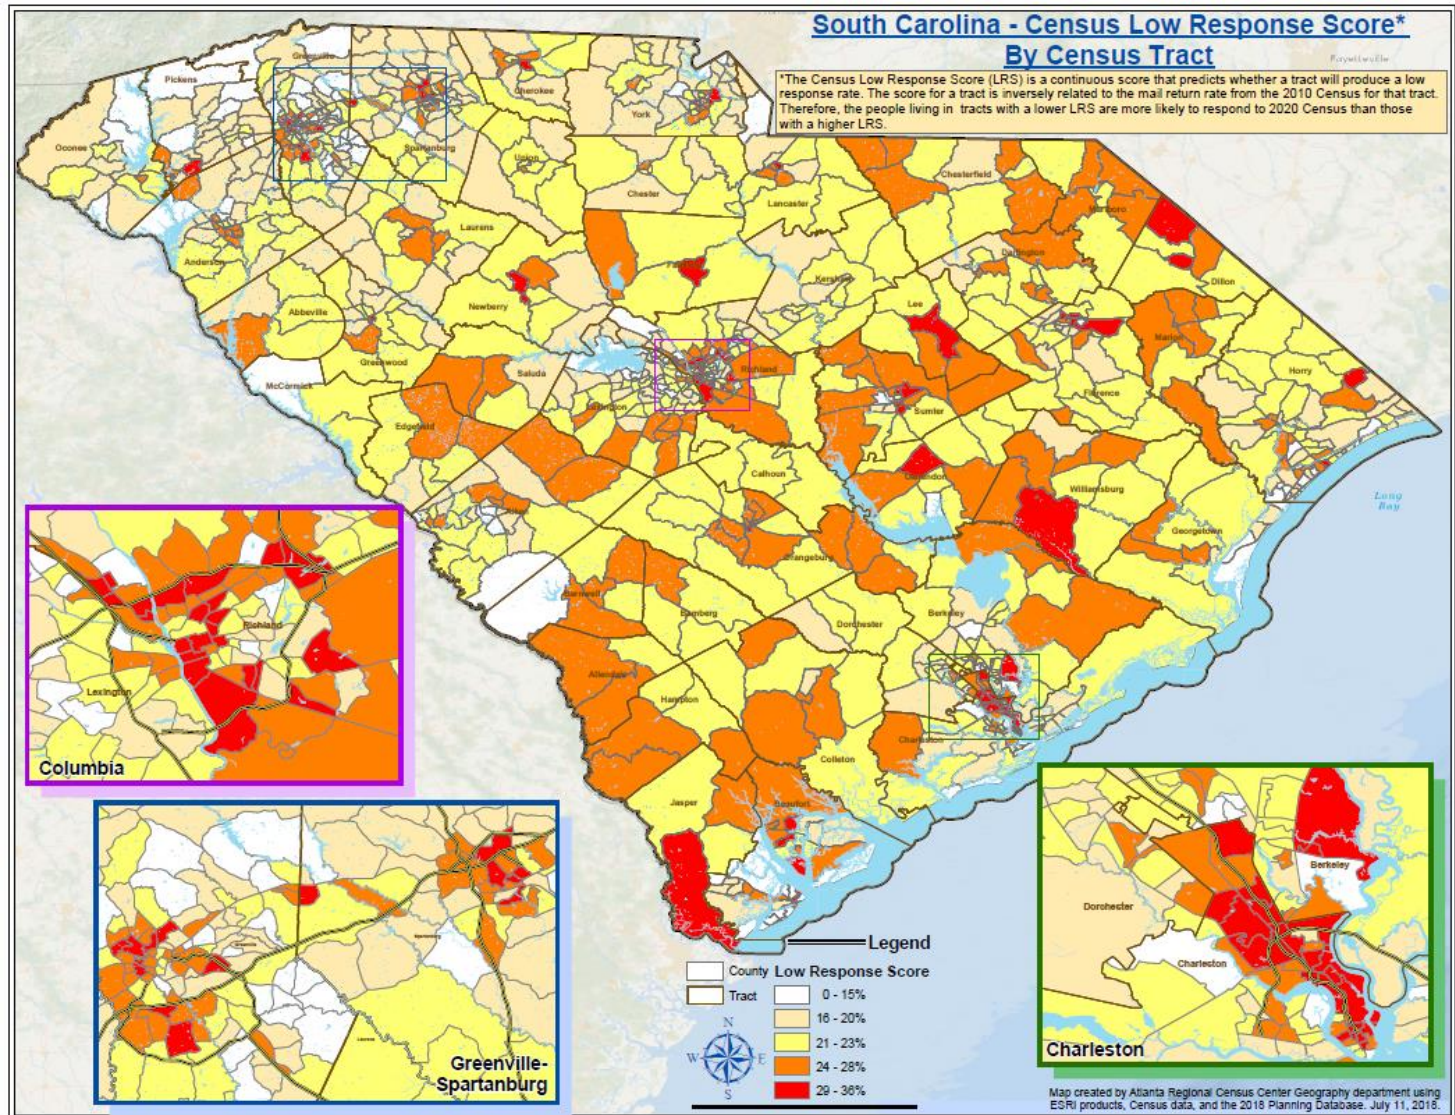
South Carolina - Census Low Response Score*
By Census Tract

*The Census Low Response Score (LRS) is a continuous score that predicts whether a tract will produce a low response rate. The score for a tract is inversely related to the mail return rate from the 2010 Census for that tract. Therefore, the people living in tracts with a lower LRS are more likely to respond to 2020 Census than those with a higher LRS.

Fayetteville

Pickens
Greenville
Cherokee
York
Oconee
Spartanburg
Union
Chester
Lancaster
Chesterfield
Marlboro
Laurens
Anderson
Fairfield
Kershaw
Darlington
Dillon
Newberry
Lee
Abbeville
Marion
Greenwood
Saluda
Richland
Horry
McCormick
Lexington
Sumter
Florence
Edgefield
Calhoun
Clarendon
Williamsburg
Aiken
Long Bay
Georgetown
Orangeburg
Barnwell
Berkeley
Bamberg
Dorchester
Allendale
Hampton
Charleston
Colleton
Jasper
Beaufort

Richland
Lexington
Columbia

Greenville-Spartanburg

Dorchester
Berkeley
Charleston
Charleston

Legend
County
Tract
Low Response Score
0 - 15%
16 - 20%
21 - 23%
24 - 28%
29 - 36%

N
W
E
S

Map created by Atlanta Regional Census Center Geography department using ESRI products, Census data, and the 2018 Planning Database. July 11, 2018.